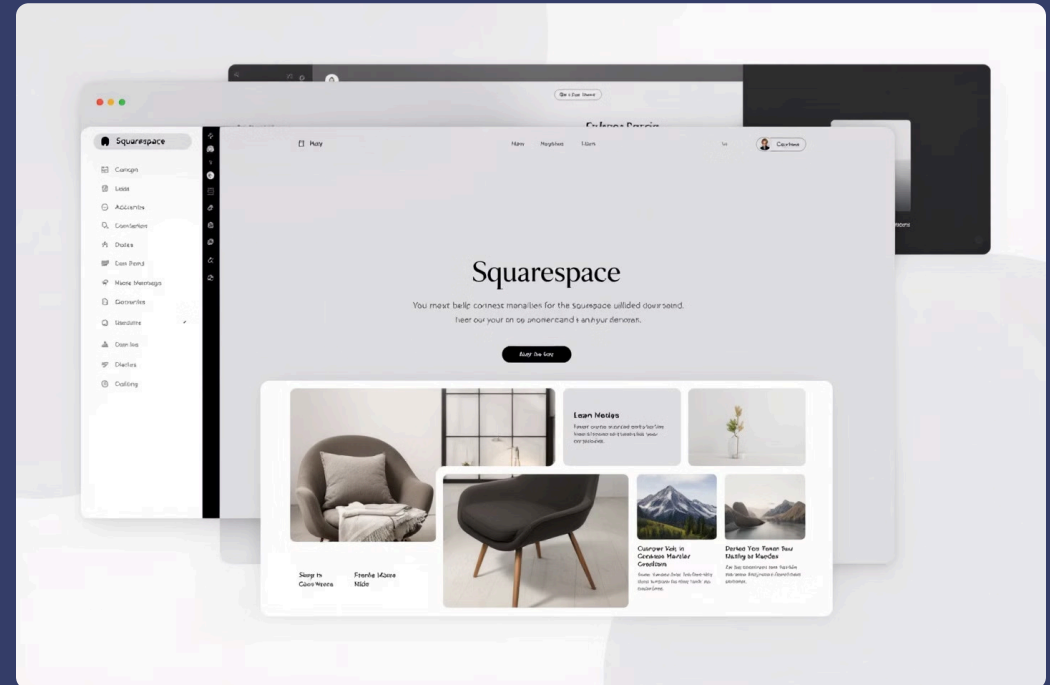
Squarespace

Canvas
Leas
Accounts
Constorton
Duties
Con Pend
Hiore Mentage
Contantes
Vendors
Don los
Dietes
Colting

Posy
New Nogitles Lum
Cantone

Squarespace

You meet belle contnest manalles for the squarespace ulilded downseind. Heer our your on so unomercand t anhyur dersoan.

Busy the tore

Lean Nodles

Stop is Caon Weera
Frenle Viaere Nide

Cumper Vols in Ceneous Hucter Cesellom

Dorted Yor Toner Sou Dailby in Nandes